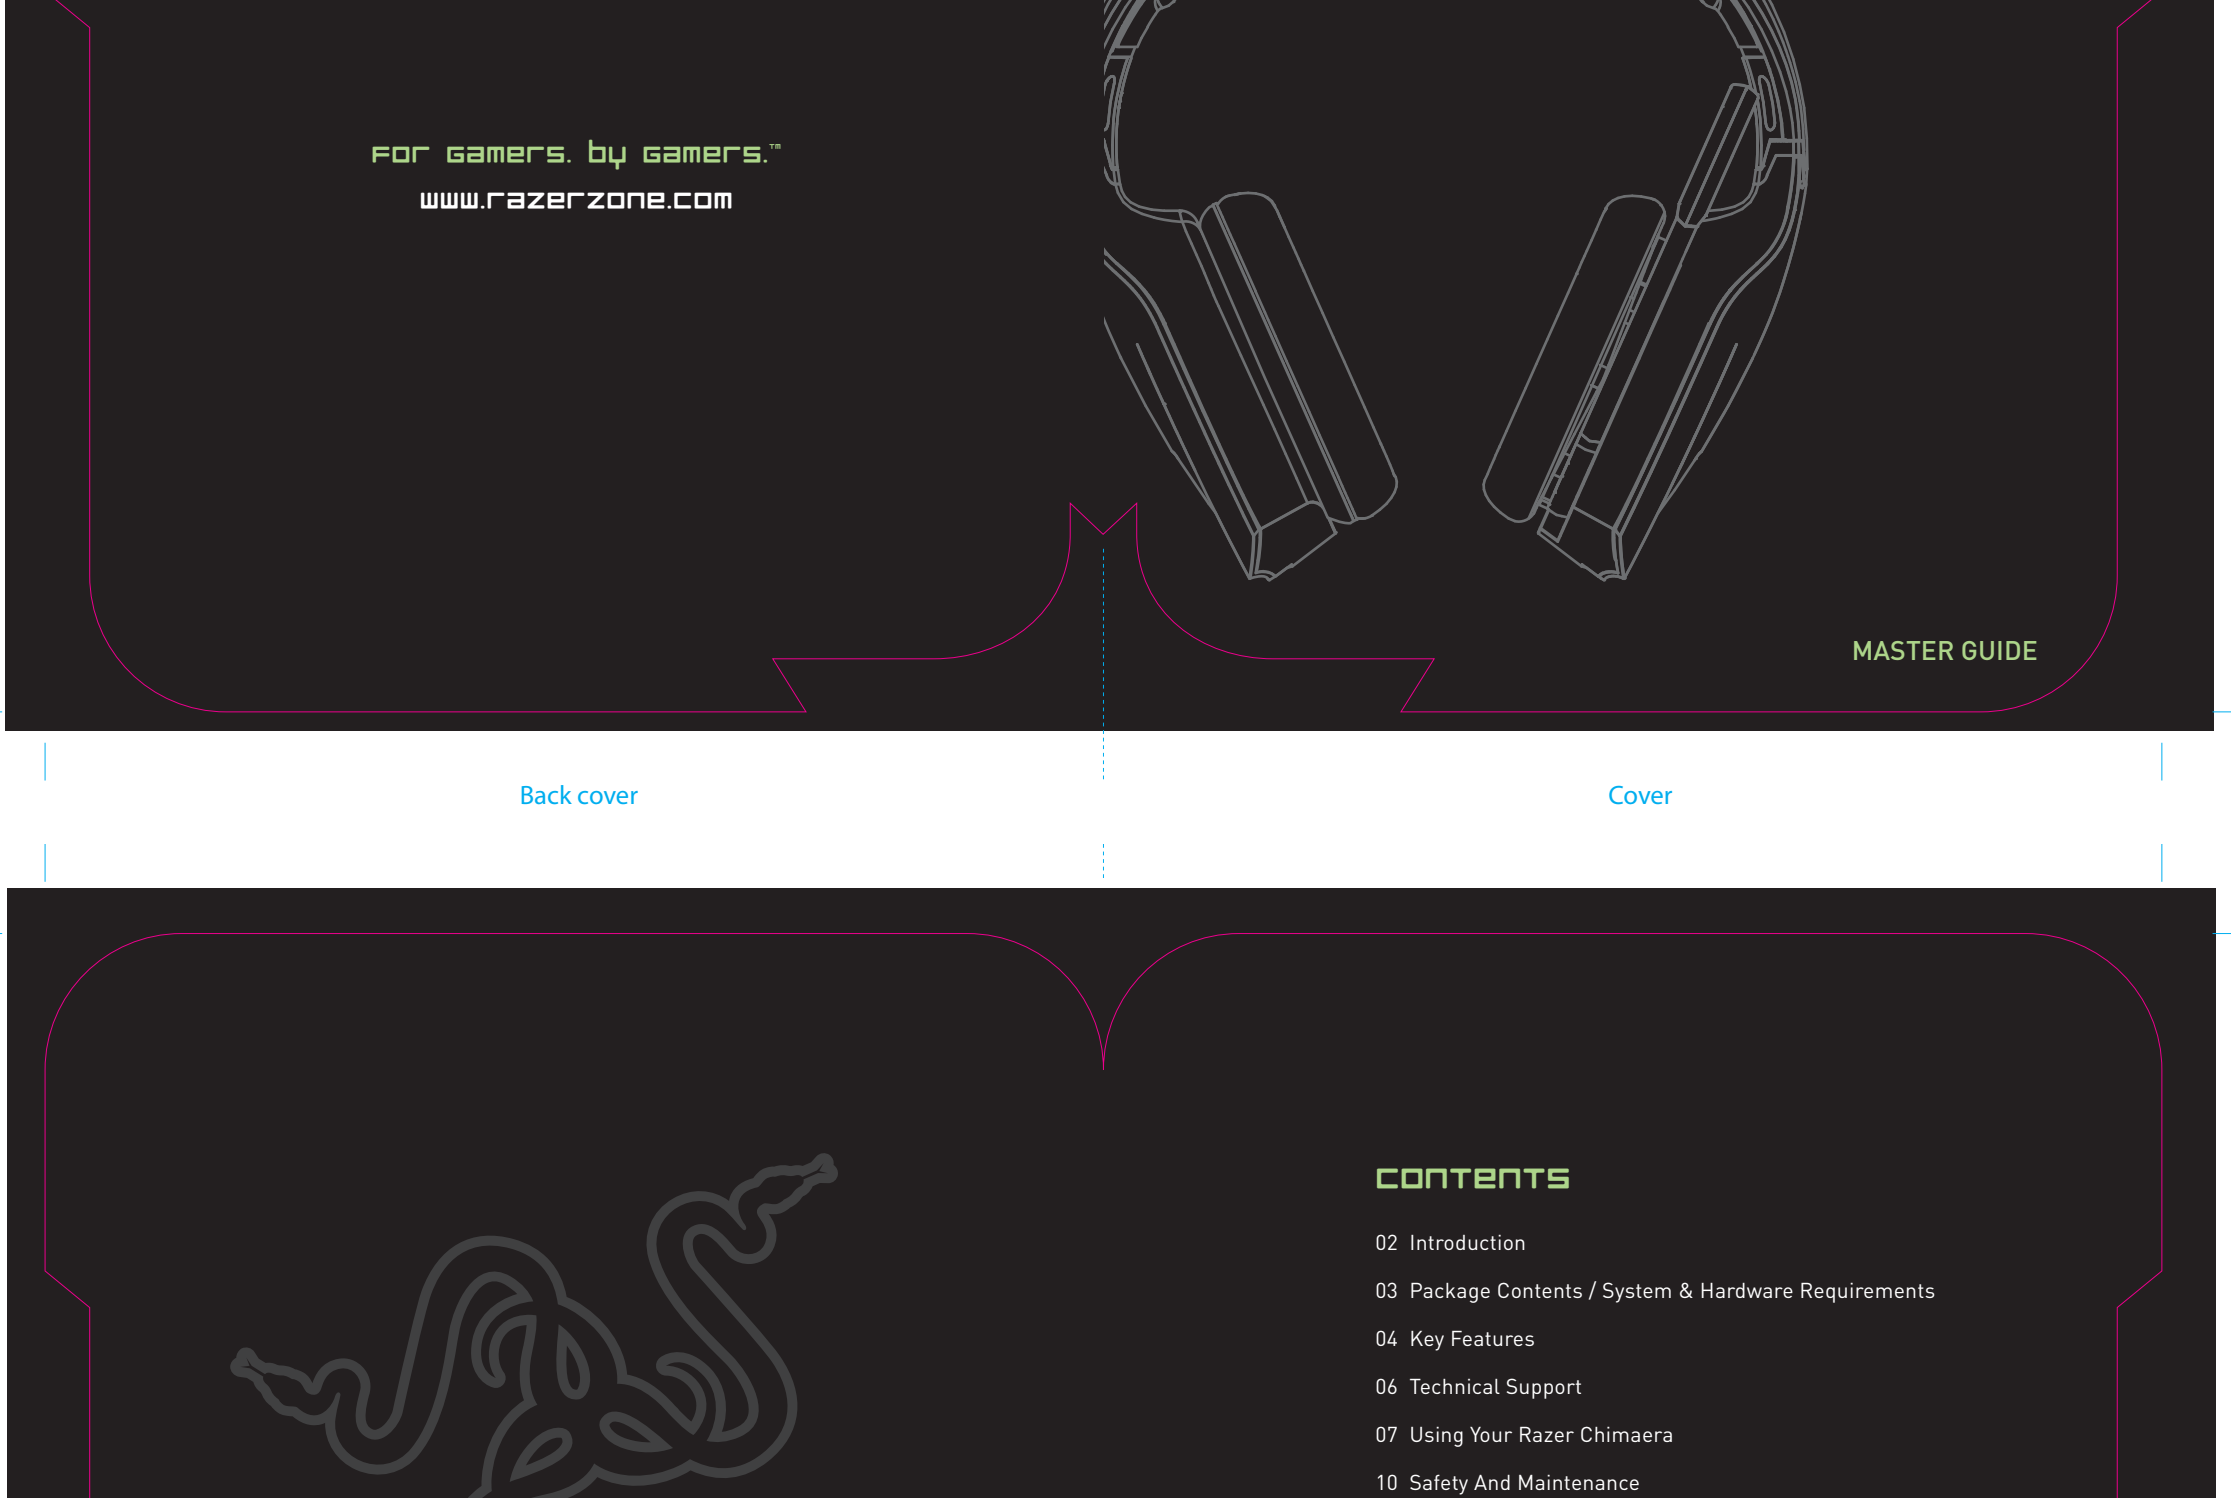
For Gamers. by Gamers.™

www.razerzone.com

MASTER GUIDE

Back cover

Cover

CONTENTS

02 Introduction

03 Package Contents / System & Hardware Requirements

04 Key Features

06 Technical Support

07 Using Your Razer Chimaera

10 Safety And Maintenance